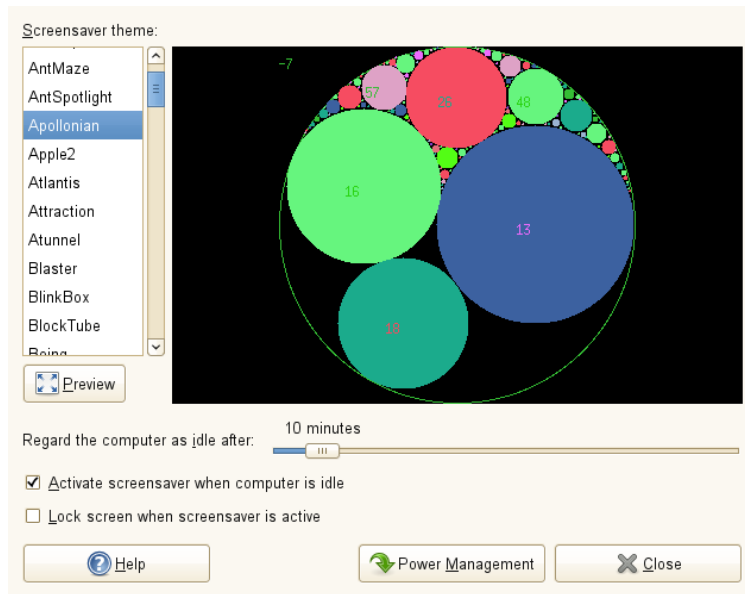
Screensaver theme:

AntMaze
AntSpotlight
Apollonian
Apple2
Atlantis
Attraction
Atunnel
Blaster
BlinkBox
BlockTube
Boing

-7
57
26
48
16
13
18

Preview

Regard the computer as idle after:
10 minutes

☑ Activate screensaver when computer is idle
☐ Lock screen when screensaver is active

Help
Power Management
Close